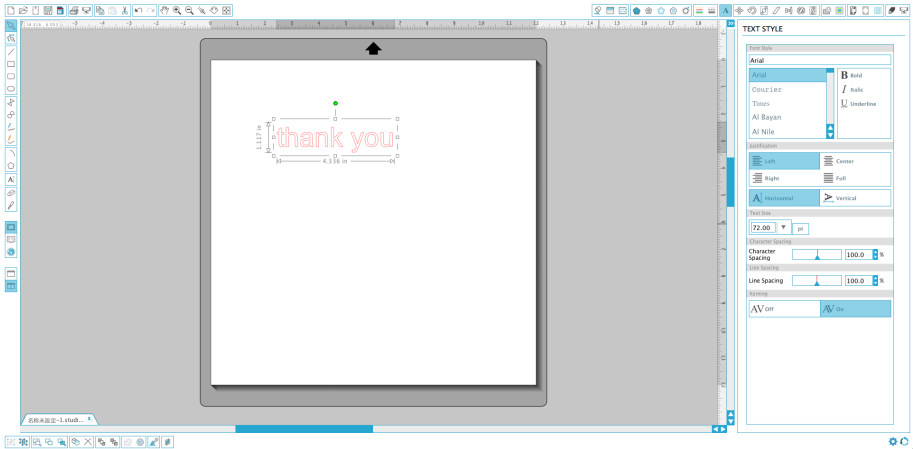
TEXT STYLE

Font Style
Arial
Arial
Courier
Times
Al Bayan
Al Nile
B Bold
I Italic
U Underline

Justification
Left
Center
Right
Full
Horizontal
Vertical

Text Size
72.00
pt

Character Spacing
Character Spacing
100.0
%

Line Spacing
Line Spacing
100.0
%

Kerning
AV Off
AV On

thank you
1.117 in
4.336 in

名称未設定-1.studio